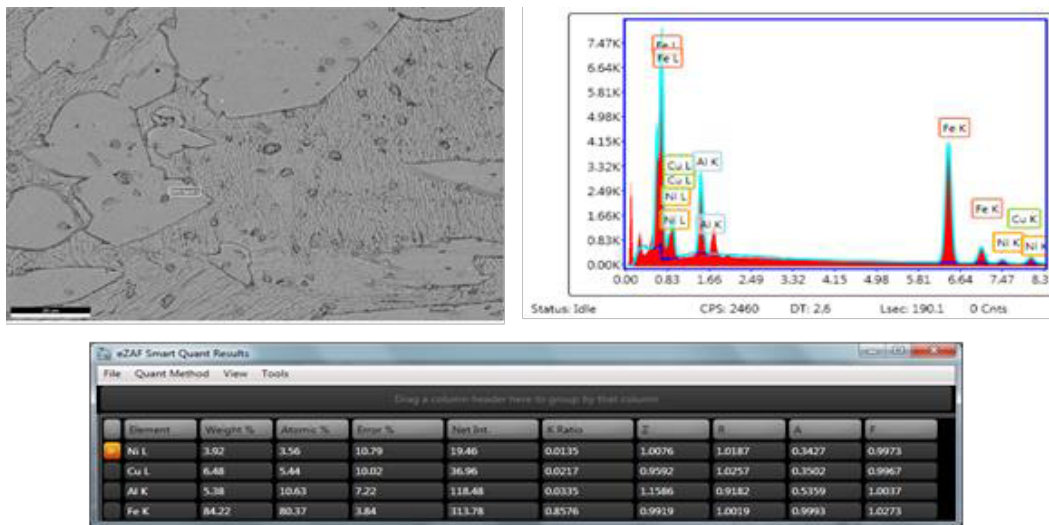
7.47K
6.64K
5.81K
4.98K
4.15K
3.32K
2.49K
1.66K
0.83K
0.00K

Fe L
Fe L
Cu L
Cu L
Ni L
Ni L
Al K
Al K
Fe K
Fe K
Cu K
Ni K
Ni K

0.00 0.83 1.66 2.49 3.32 4.15 4.98 5.81 6.64 7.47 8.3

Status: Idle CPS: 2460 DT: 2.6 Lsec: 190.1 0 Cnts

eZAF Smart Quant Results

File Quant Method View Tools

Drag a column header here to group by that column

| | Element | Weight % | Atomic % | Error % | Net Int. | K Ratio | Z | R | A | F |
|---|---|---|---|---|---|---|---|---|---|---|
| | Ni L | 3.92 | 3.56 | 10.79 | 19.46 | 0.0135 | 1.0076 | 1.0187 | 0.3427 | 0.9973 |
| | Cu L | 6.48 | 5.44 | 10.02 | 36.96 | 0.0217 | 0.9592 | 1.0257 | 0.3502 | 0.9967 |
| | Al K | 5.38 | 10.63 | 7.22 | 118.48 | 0.0335 | 1.1586 | 0.9182 | 0.5359 | 1.0037 |
| | Fe K | 84.22 | 80.37 | 3.84 | 313.78 | 0.8576 | 0.9919 | 1.0019 | 0.9993 | 1.0273 |